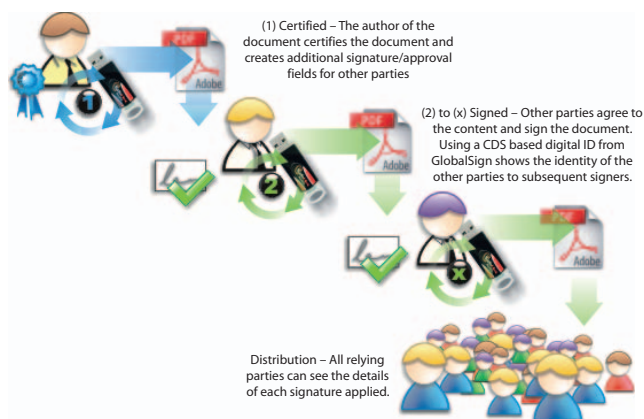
PDF
Adobe

1

(1) Certified – The author of the document certifies the document and creates additional signature/approval fields for other parties

PDF
Adobe

2

(2) to (x) Signed – Other parties agree to the content and sign the document. Using a CDS based digital ID from GlobalSign shows the identity of the other parties to subsequent signers.

PDF
Adobe

x

Distribution – All relying parties can see the details of each signature applied.